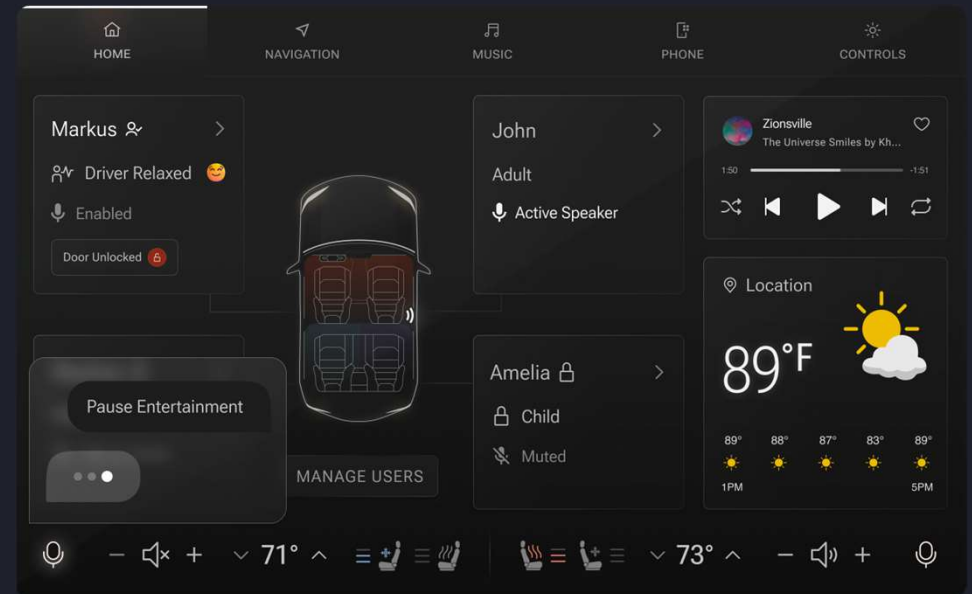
HOME
NAVIGATION
MUSIC
PHONE
CONTROLS

Markus
Driver Relaxed
Enabled
Door Unlocked

John
Adult
Active Speaker

Zionsville
The Universe Smiles by Kh...
1:50
-1:51

Location
89°F
89°
88°
87°
83°
89°
1PM
5PM

Amelia
Child
Muted

Pause Entertainment

MANAGE USERS

71°
73°